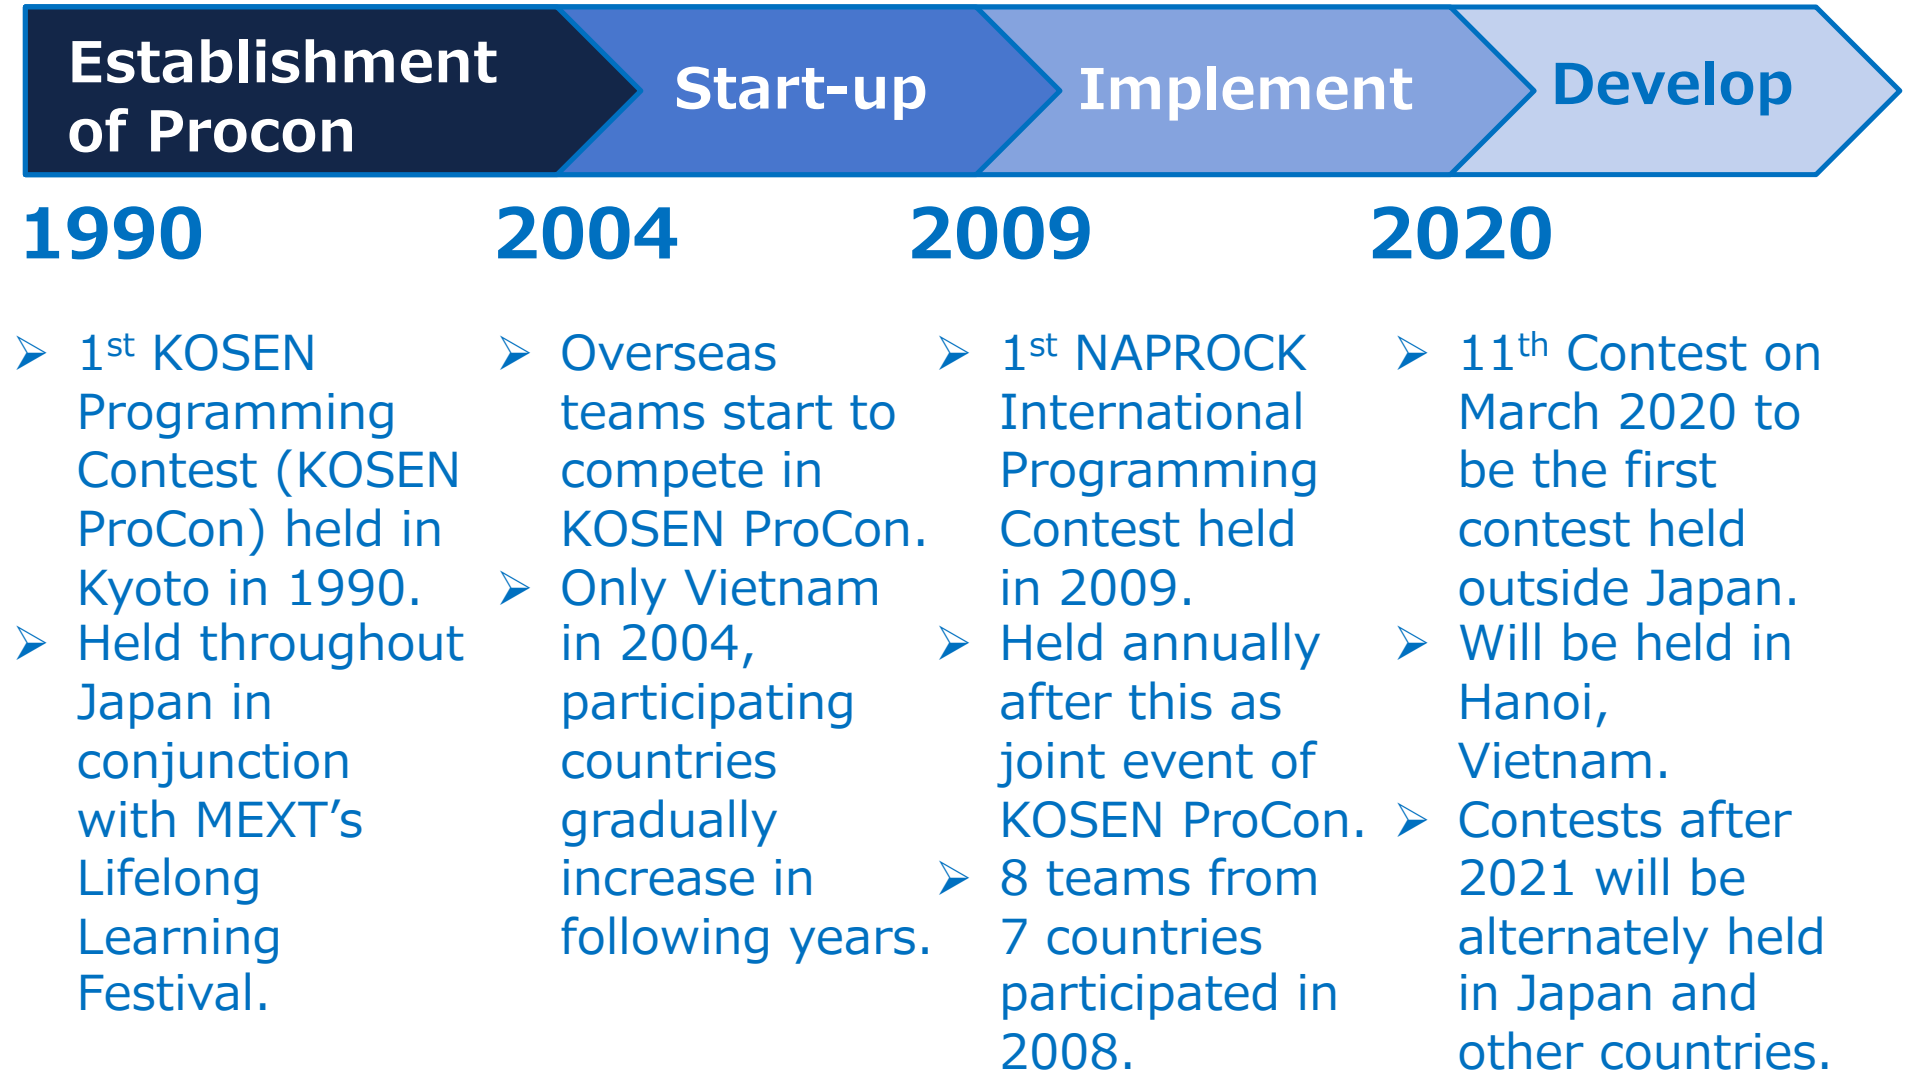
Establishment of Procon

Start-up

Implement

Develop

1990

2004

2009

2020

➢ 1$^{st}$ KOSEN Programming Contest (KOSEN ProCon) held in Kyoto in 1990.

➢ Held throughout Japan in conjunction with MEXT's Lifelong Learning Festival.

➢ Overseas teams start to compete in KOSEN ProCon.

➢ Only Vietnam in 2004, participating countries gradually increase in following years.

➢ 1$^{st}$ NAPROCK International Programming Contest held in 2009.

➢ Held annually after this as joint event of KOSEN ProCon.

➢ 8 teams from 7 countries participated in 2008.

➢ 11$^{th}$ Contest on March 2020 to be the first contest held outside Japan.

➢ Will be held in Hanoi, Vietnam.

➢ Contests after 2021 will be alternately held in Japan and other countries.